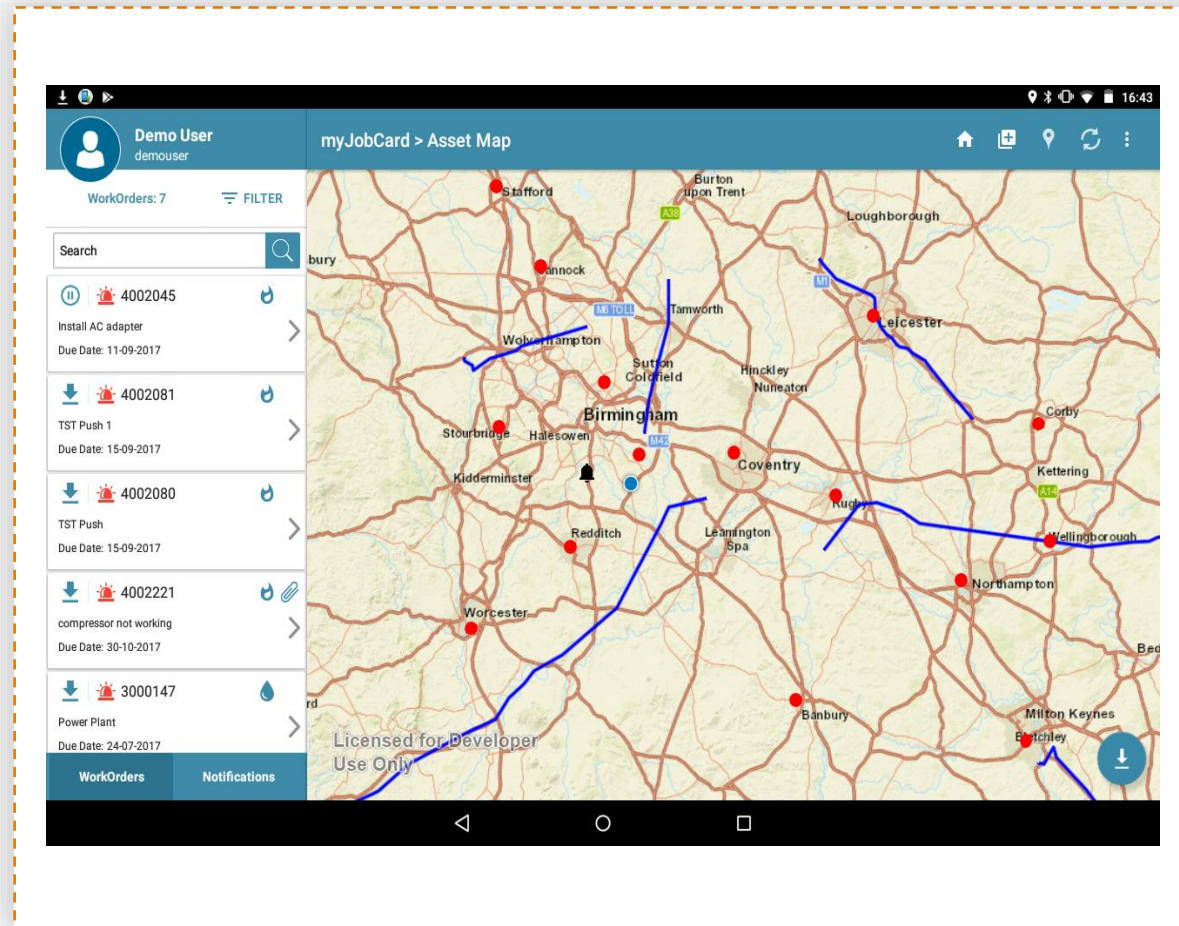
16:43

Demo User
demouser

WorkOrders: 7
FILTER

Search

4002045
Install AC adapter
Due Date: 11-09-2017

4002081
TST Push 1
Due Date: 15-09-2017

4002080
TST Push
Due Date: 15-09-2017

4002221
compressor not working
Due Date: 30-10-2017

3000147
Power Plant
Due Date: 24-07-2017

WorkOrders
Notifications

myJobCard > Asset Map

Stafford
Burton upon Trent
A38
Loughborough
bury
Cannock
M1
M6 TOLL
Tamworth
Leicester
Wolverhampton
Sutton Coldfield
Hinckley
Nuneaton
Birmingham
Corby
Stourbridge
Halesowen
M42
Coventry
Kettering
Kidderminster
A14
Rugby
Redditch
Leamington Spa
Wellingborough
Northampton
Worcester
Bed
rd
Banbury
Milton Keynes
Bletchley
Licensed for Developer Use Only